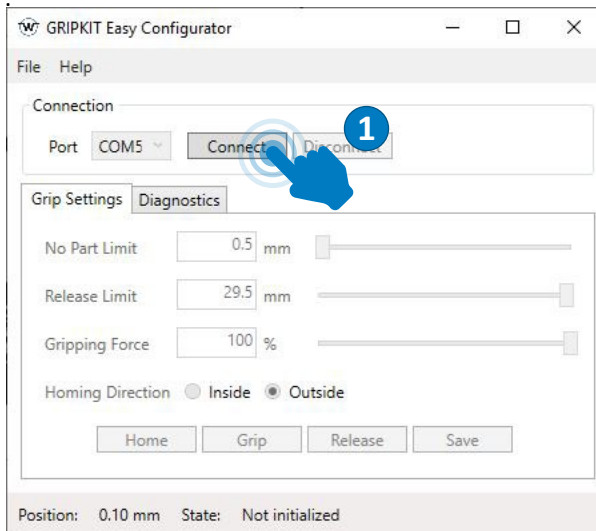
GRIPKIT Easy Configurator

File Help

Connection

Port COM5 Connect Disconnect

1

Grip Settings Diagnostics

No Part Limit 0.5 mm

Release Limit 29.5 mm

Gripping Force 100 %

Homing Direction Inside Outside

Home Grip Release Save

Position: 0.10 mm State: Not initialized